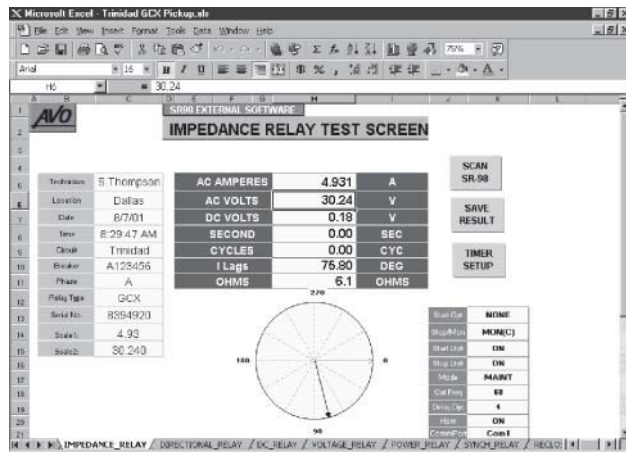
Microsoft Excel - Trinidad GCX Pickup.xls

File Edit View Insert Format Tools Data Window Help

Arial 16 75%

H6 = 30.24

AVO

SR98 EXTERNAL SOFTWARE

IMPEDANCE RELAY TEST SCREEN

| Technician | S Thompson |
|---|---|
| Location | Dallas |
| Date | 8/7/01 |
| Time | 8:29:47 AM |
| Circuit | Trinidad |
| Breaker | A123456 |
| Phase | A |
| Relay Type | GCX |
| Serial No. | 8394920 |
| Scale1: | 4.93 |
| Scale2: | 30.240 |

| AC AMPERES | 4.931 | A |
|---|---|---|
| AC VOLTS | 30.24 | V |
| DC VOLTS | 0.18 | V |
| SECOND | 0.00 | SEC |
| CYCLES | 0.00 | CYC |
| I Lags | 75.80 | DEG |
| OHMS | 6.1 | OHMS |

SCAN SR-98

SAVE RESULT

TIMER SETUP

270

180

0

90

| Start Out | NONE |
|---|---|
| Stop/Mon | MON(C) |
| Start Unit | ON |
| Stop Unit | ON |
| Mode | MAINT |
| Out Freq | 60 |
| Delay Cyc | 4 |
| Hipo | ON |
| Comm Port | Com1 |

IMPEDANCE_RELAY / DIRECTIONAL_RELAY / DC_RELAY / VOLTAGE_RELAY / POWER_RELAY / SYNCH_RELAY / RECLO